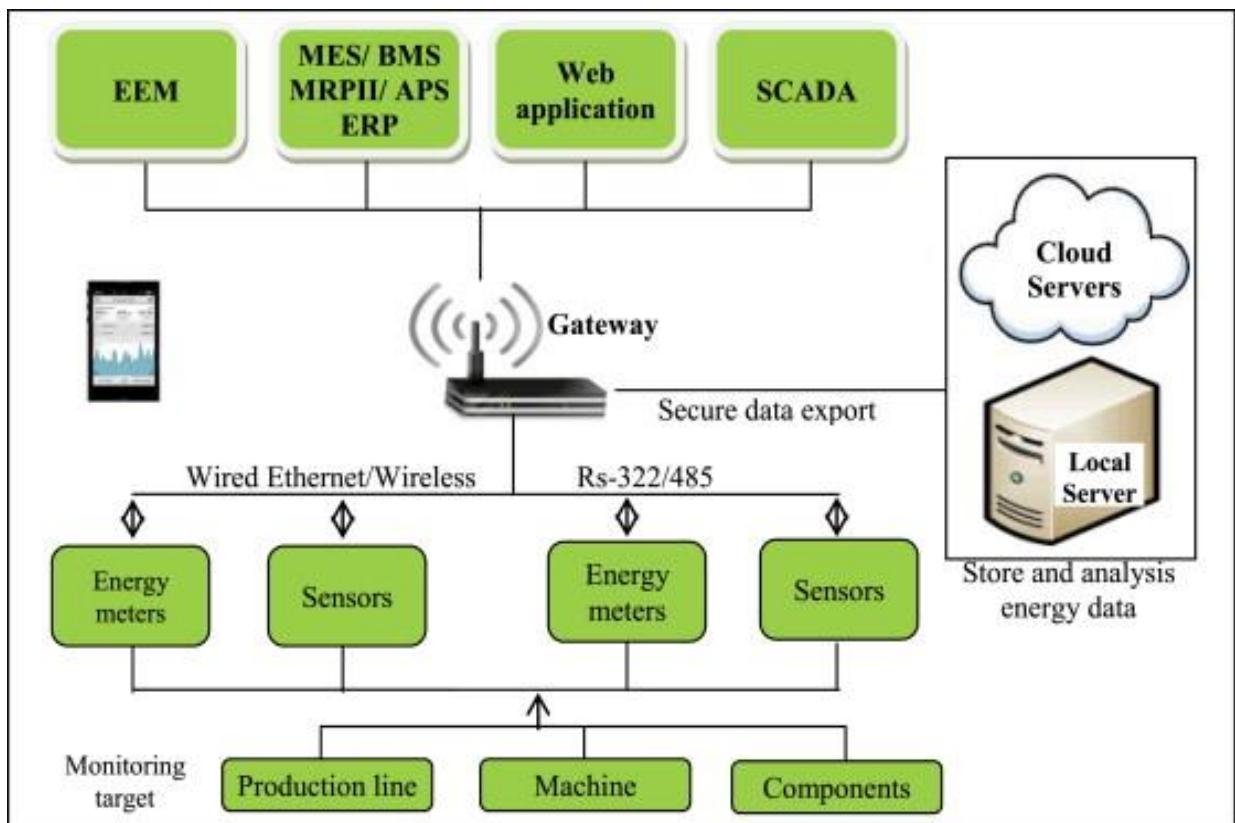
EEM

MES/ BMS
MRPII/ APS
ERP

Web application

SCADA

Cloud Servers

Gateway

Secure data export

Local Server

Wired Ethernet/Wireless

Rs-322/485

Energy meters

Sensors

Energy meters

Sensors

Store and analysis energy data

Monitoring target

Production line

Machine

Components